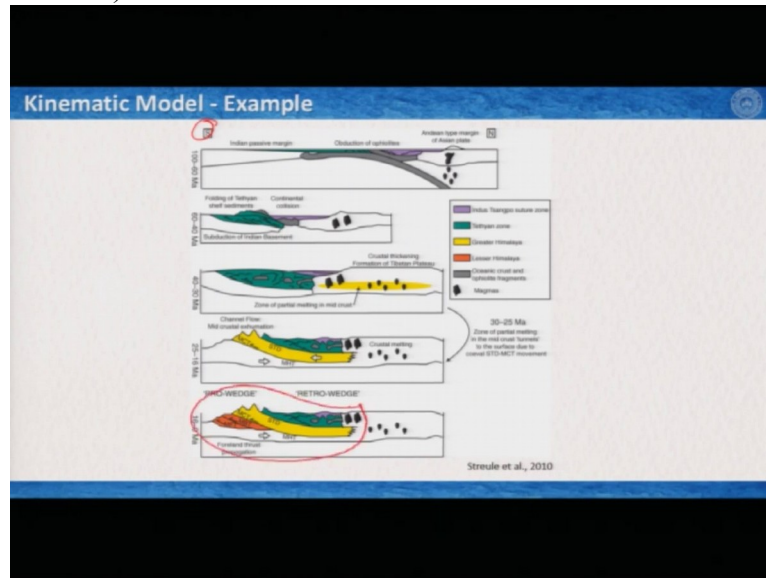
Kinematic Model - Example

S
Indian passive margin
Obduction of ophiolites
Andean type margin of Asian plate
N
100-60 Ma

Folding of Tethyan shelf sediments
Continental collision
Subduction of Indian Basement
60-40 Ma

Crustal thickening Formation of Tibetan Plateau
Zone of partial melting in mid crust
40-30 Ma

Channel Flow: Mid crustal extrusion
Crustal melting
25-18 Ma

30-25 Ma
Zone of partial melting in the mid crust 'tunnels' to the surface due to coeval STD-MCT movement

Indus Tsangpo suture zone
Tethyan zone
Greater Himalaya
Lesser Himalaya
Oceanic crust and ophiolite fragments
Magmas

'PRO-WEDGE'
'RETRO-WEDGE'
Foreland thrust propagation

Streule et al., 2010